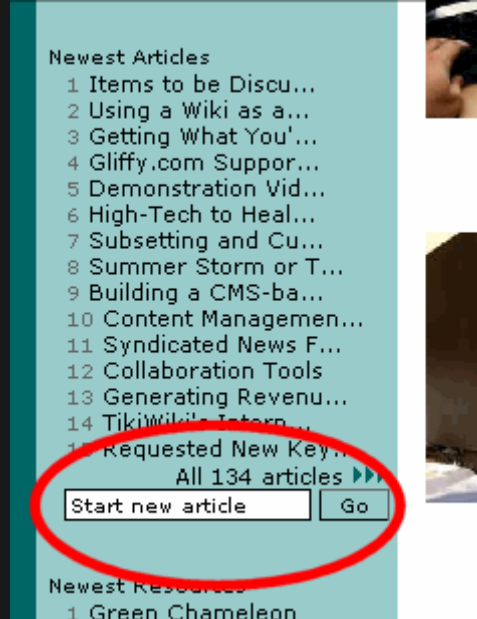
Newest Articles
1 Items to be Discu...
2 Using a Wiki as a...
3 Getting What You'...
4 Gliffy.com Suppor...
5 Demonstration Vid...
6 High-Tech to Heal...
7 Subsetting and Cu...
8 Summer Storm or T...
9 Building a CMS-ba...
10 Content Managemen...
11 Syndicated News F...
12 Collaboration Tools
13 Generating Revenu...
14 TikiWiki's Intern...
15 Requested New Key...
All 134 articles
Start new article
Go

Newest Resources
1 Green Chameleon